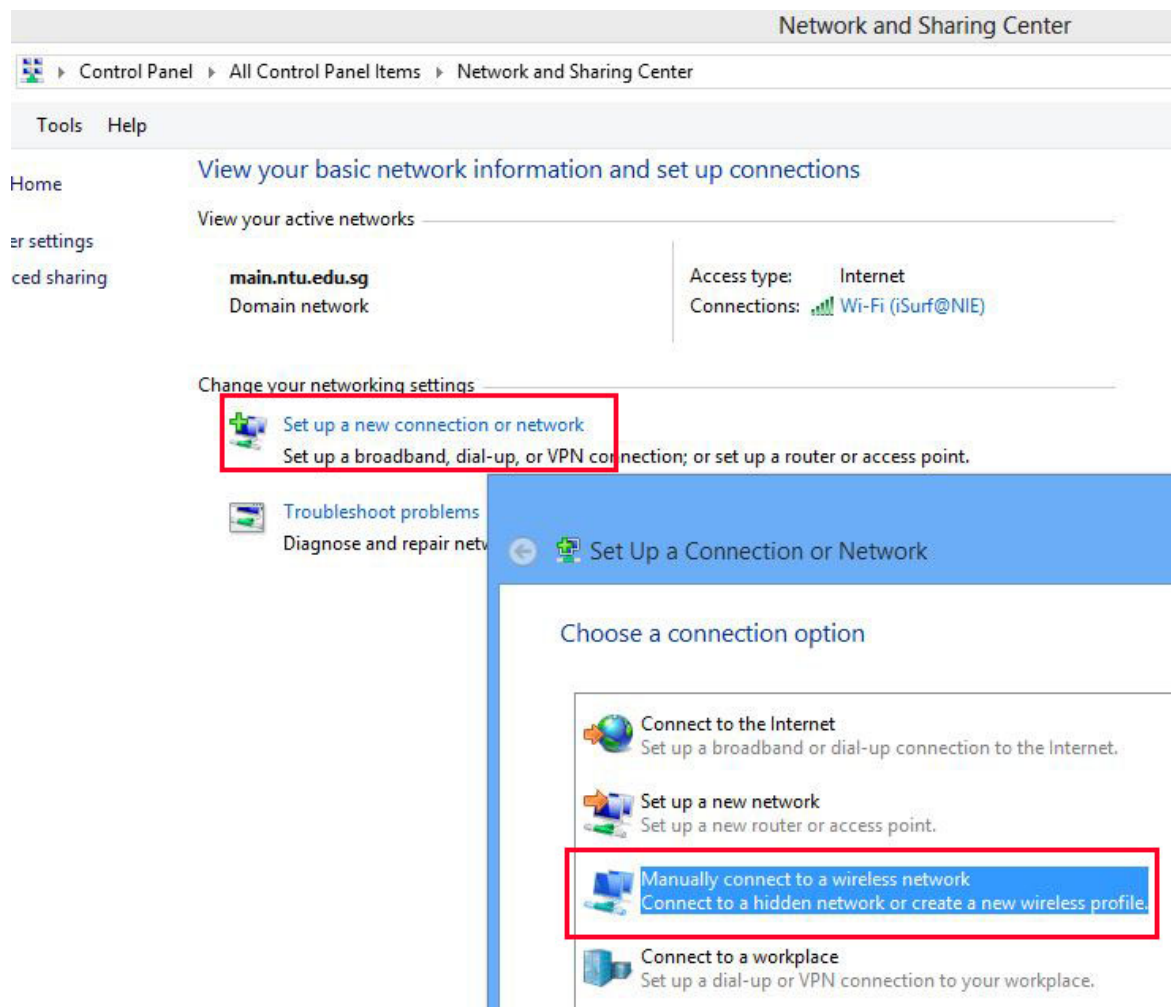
Network and Sharing Center

Control Panel ▸ All Control Panel Items ▸ Network and Sharing Center

Tools Help

Home

er settings

ced sharing

View your basic network information and set up connections

View your active networks

main.ntu.edu.sg
Domain network

Access type: Internet
Connections: Wi-Fi (iSurf@NIE)

Change your networking settings

Set up a new connection or network
Set up a broadband, dial-up, or VPN connection; or set up a router or access point.

Troubleshoot problems
Diagnose and repair netw

Set Up a Connection or Network

Choose a connection option

Connect to the Internet
Set up a broadband or dial-up connection to the Internet.

Set up a new network
Set up a new router or access point.

Manually connect to a wireless network
Connect to a hidden network or create a new wireless profile.

Connect to a workplace
Set up a dial-up or VPN connection to your workplace.